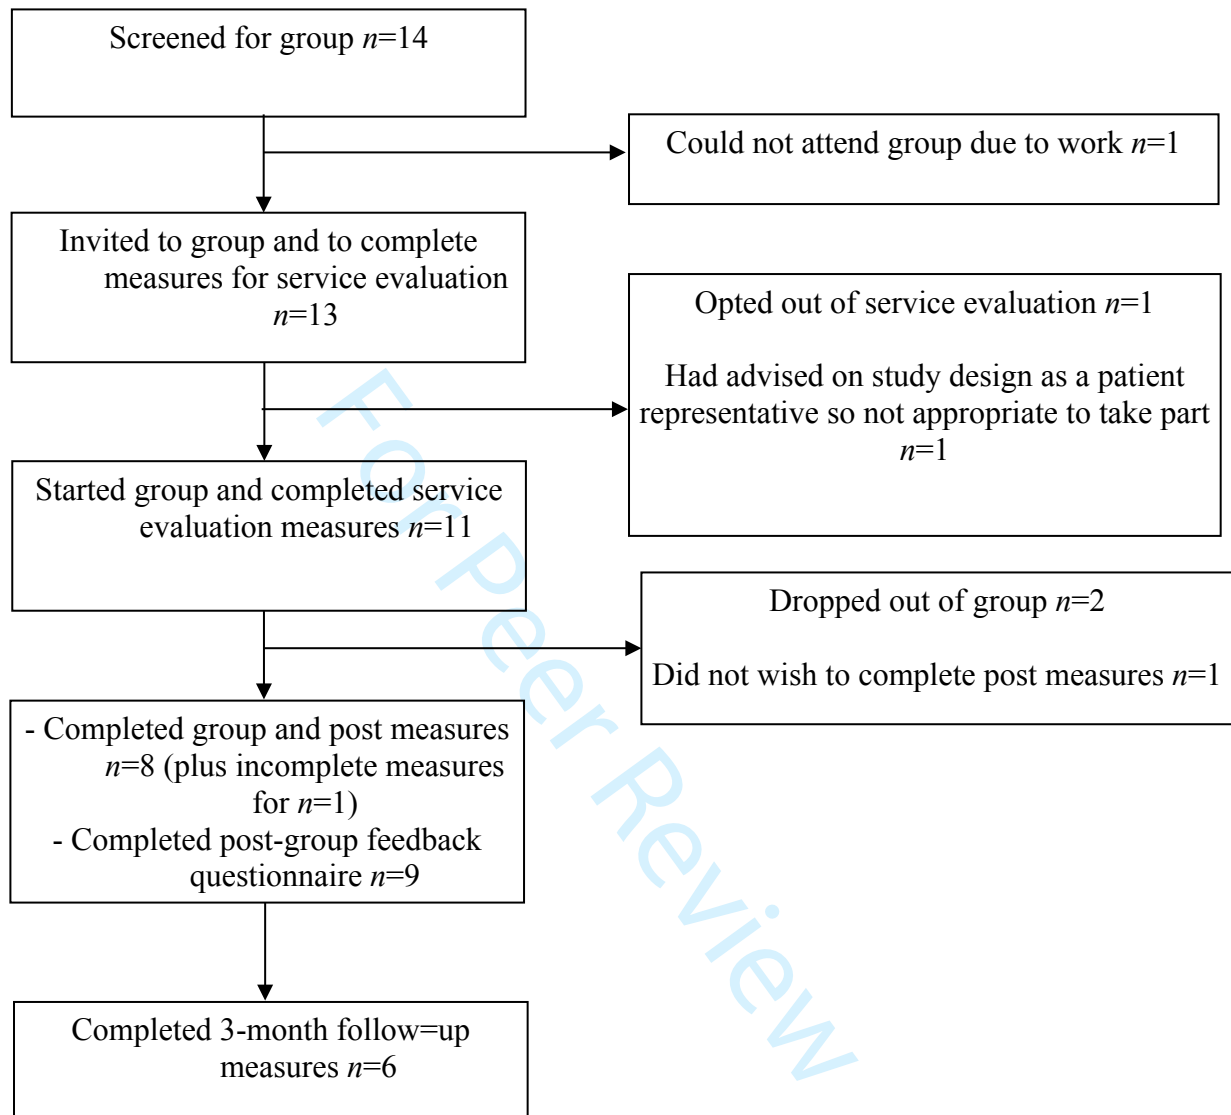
Screened for group $n$=14

Could not attend group due to work $n$=1

Invited to group and to complete measures for service evaluation $n$=13

Opted out of service evaluation $n$=1

Had advised on study design as a patient representative so not appropriate to take part $n$=1

Started group and completed service evaluation measures $n$=11

Dropped out of group $n$=2

Did not wish to complete post measures $n$=1

- Completed group and post measures $n$=8 (plus incomplete measures for $n$=1)
- Completed post-group feedback questionnaire $n$=9

Completed 3-month follow=up measures $n$=6

For Peer Review